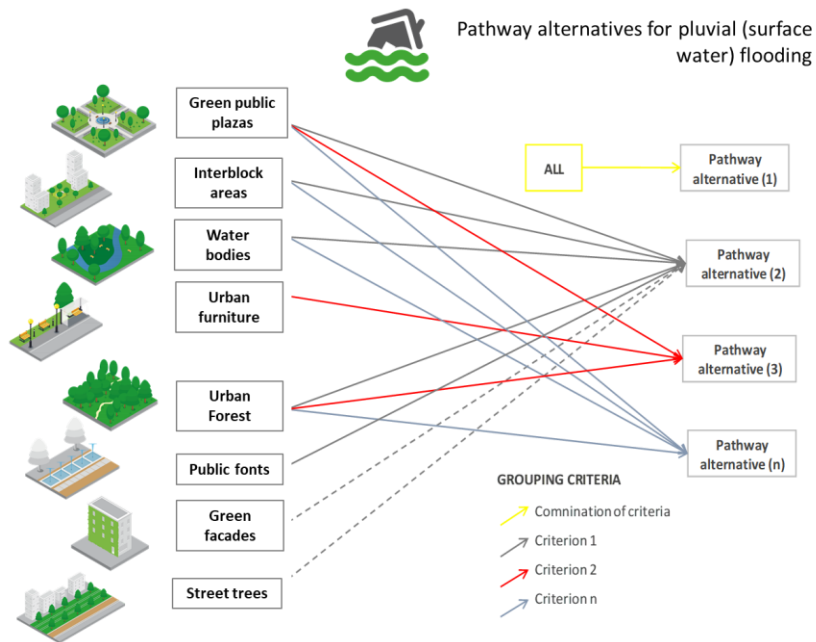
Pathway alternatives for pluvial (surface water) flooding

Green public plazas

Interblock areas

Water bodies

Urban furniture

Urban Forest

Public fonts

Green facades

Street trees

ALL

Pathway alternative (1)

Pathway alternative (2)

Pathway alternative (3)

Pathway alternative (n)

GROUPING CRITERIA

Comnination of criteria

Criterion 1

Criterion 2

Criterion n